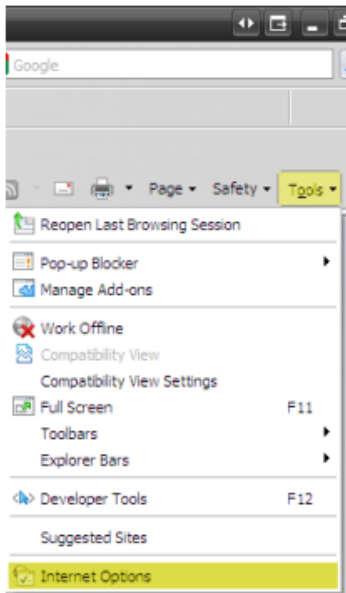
Google

Page ▾ Safety ▾ Tools ▾

Reopen Last Browsing Session

Pop-up Blocker

Manage Add-ons

Work Offline

Compatibility View

Compatibility View Settings

Full Screen F11

Toolbars

Explorer Bars

Developer Tools F12

Suggested Sites

Internet Options